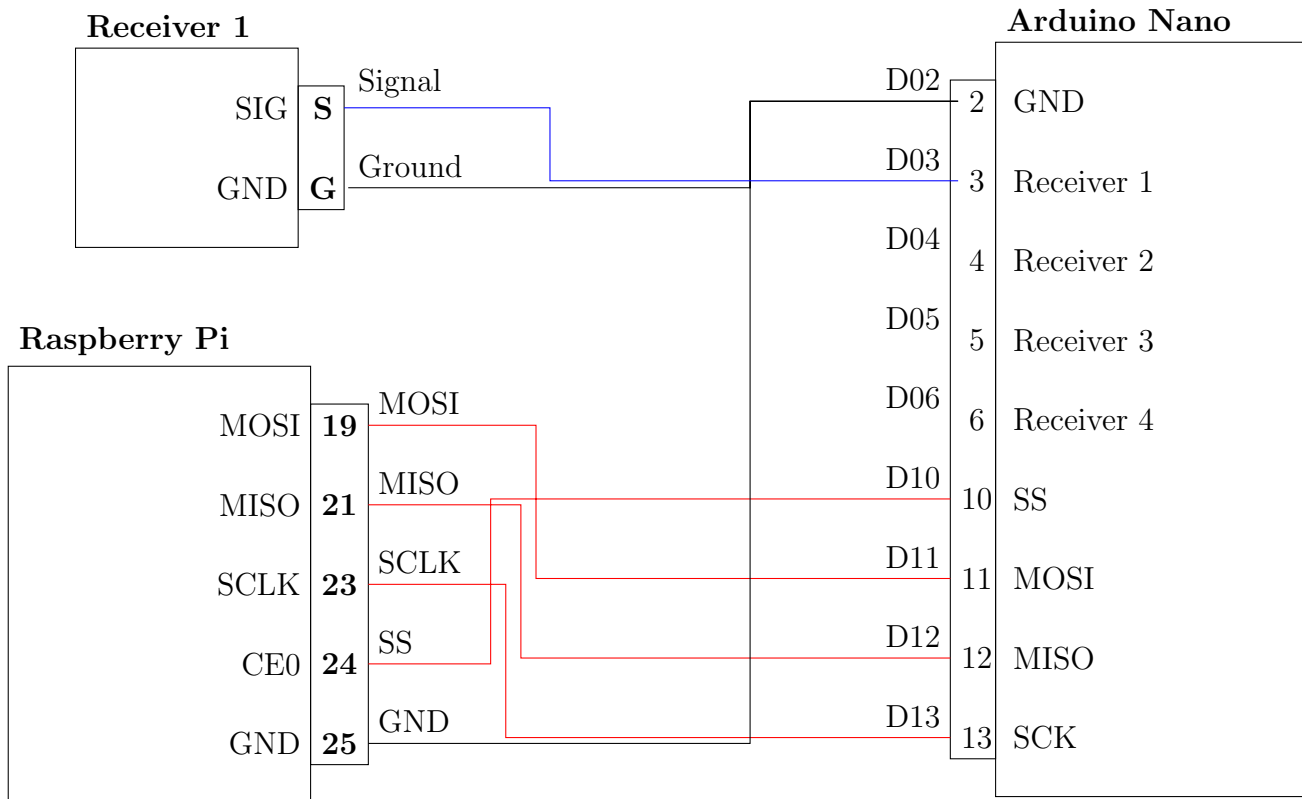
Receiver 1

SIG S
GND G

Signal
Ground

Raspberry Pi

MOSI 19
MISO 21
SCLK 23
CE0 24
GND 25

MOSI
MISO
SCLK
SS
GND

Arduino Nano

D02 2 GND
D03 3 Receiver 1
D04 4 Receiver 2
D05 5 Receiver 3
D06 6 Receiver 4
D10 10 SS
D11 11 MOSI
D12 12 MISO
D13 13 SCK